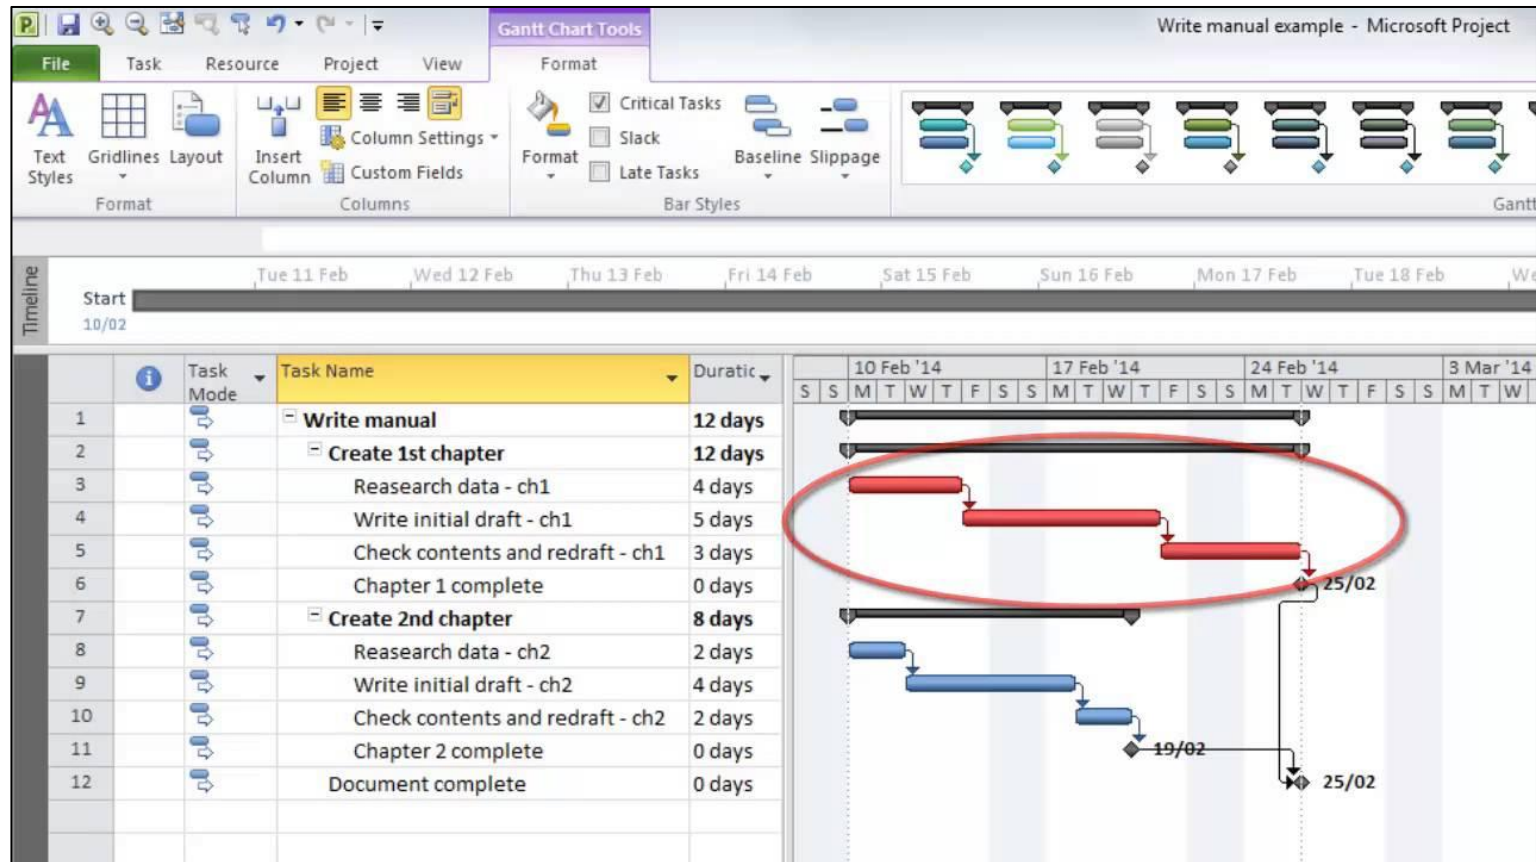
Gantt Chart Tools

Write manual example - Microsoft Project

File Task Resource Project View Format

Text Styles Gridlines Layout
Format

Insert Column Column Settings Custom Fields
Columns

Format Critical Tasks Slack Late Tasks Baseline Slippage
Bar Styles

Gantt

Timeline

Tue 11 Feb Wed 12 Feb Thu 13 Feb Fri 14 Feb Sat 15 Feb Sun 16 Feb Mon 17 Feb Tue 18 Feb We

Start
10/02

| | | Task Mode | Task Name | Duratic |
|---|---|---|---|---|
| 1 | | | Write manual | 12 days |
| 2 | | | Create 1st chapter | 12 days |
| 3 | | | Reasearch data - ch1 | 4 days |
| 4 | | | Write initial draft - ch1 | 5 days |
| 5 | | | Check contents and redraft - ch1 | 3 days |
| 6 | | | Chapter 1 complete | 0 days |
| 7 | | | Create 2nd chapter | 8 days |
| 8 | | | Reasearch data - ch2 | 2 days |
| 9 | | | Write initial draft - ch2 | 4 days |
| 10 | | | Check contents and redraft - ch2 | 2 days |
| 11 | | | Chapter 2 complete | 0 days |
| 12 | | | Document complete | 0 days |

10 Feb '14 17 Feb '14 24 Feb '14 3 Mar '14
S S M T W T F S S M T W T F S S M T W T F S S M T W

25/02
19/02
25/02